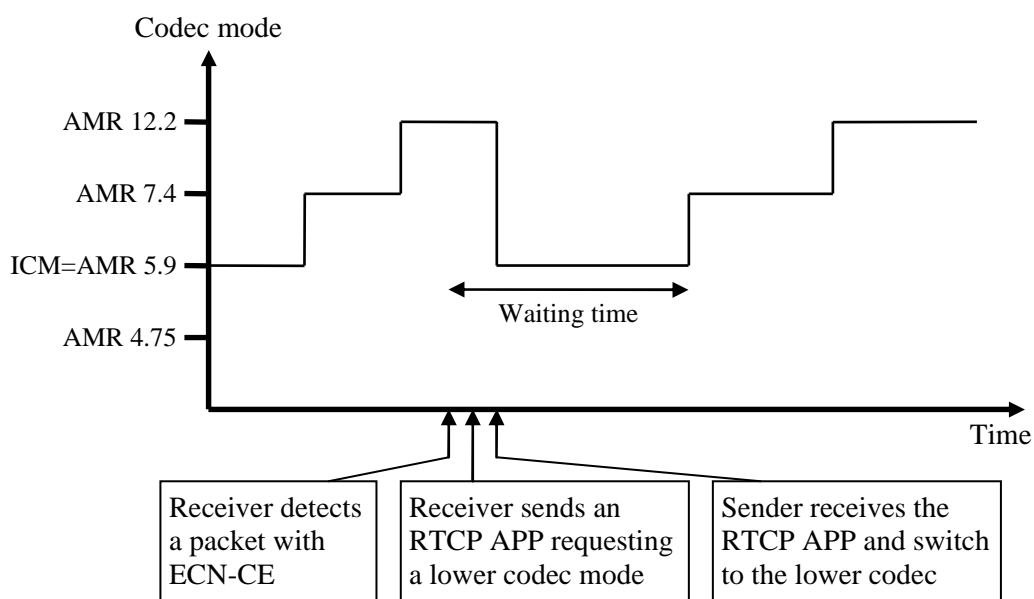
Codec mode

AMR 12.2

AMR 7.4

ICM=AMR 5.9

AMR 4.75

Waiting time

Time

Receiver detects a packet with ECN-CE

Receiver sends an RTCP APP requesting a lower codec mode

Sender receives the RTCP APP and switch to the lower codec